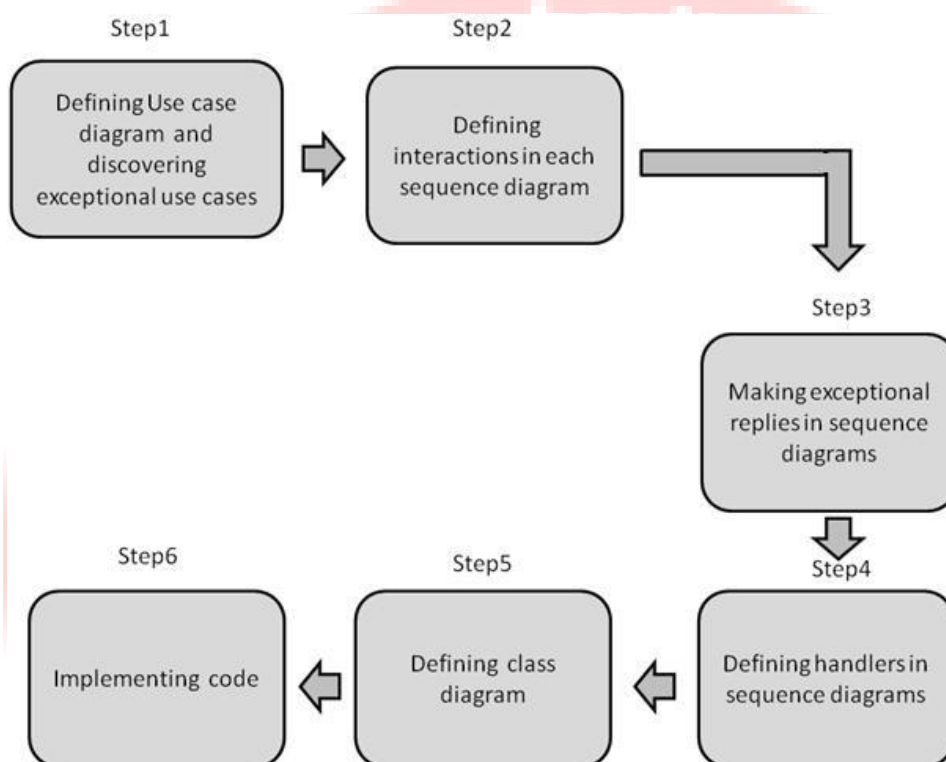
Step1

Defining Use case diagram and discovering exceptional use cases

Step2

Defining interactions in each sequence diagram

Step3

Making exceptional replies in sequence diagrams

Step4

Defining handlers in sequence diagrams

Step5

Defining class diagram

Step6

Implementing code